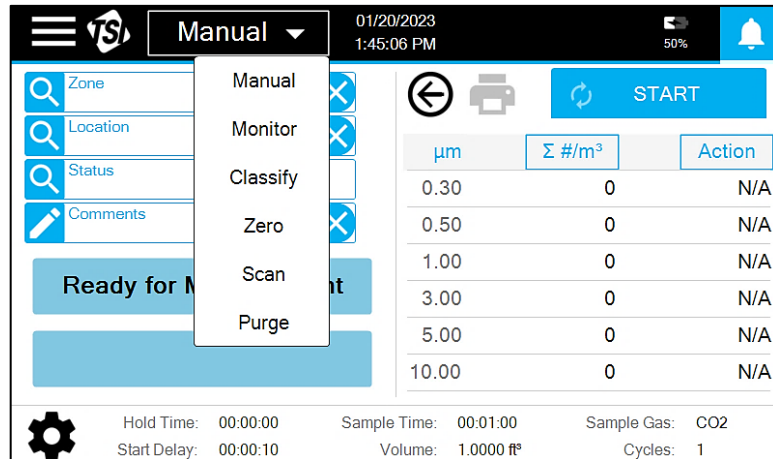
TSI Manual ▾ 01/20/2023 1:45:06 PM 50%

Zone
Location
Status
Comments

Manual
Monitor
Classify
Zero
Scan
Purge

Ready for M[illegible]nt

START

| µm | Σ #/m³ | Action |
|---|---|---|
| 0.30 | 0 | N/A |
| 0.50 | 0 | N/A |
| 1.00 | 0 | N/A |
| 3.00 | 0 | N/A |
| 5.00 | 0 | N/A |
| 10.00 | 0 | N/A |

Hold Time: 00:00:00 Sample Time: 00:01:00 Sample Gas: CO2
Start Delay: 00:00:10 Volume: 1.0000 ft³ Cycles: 1